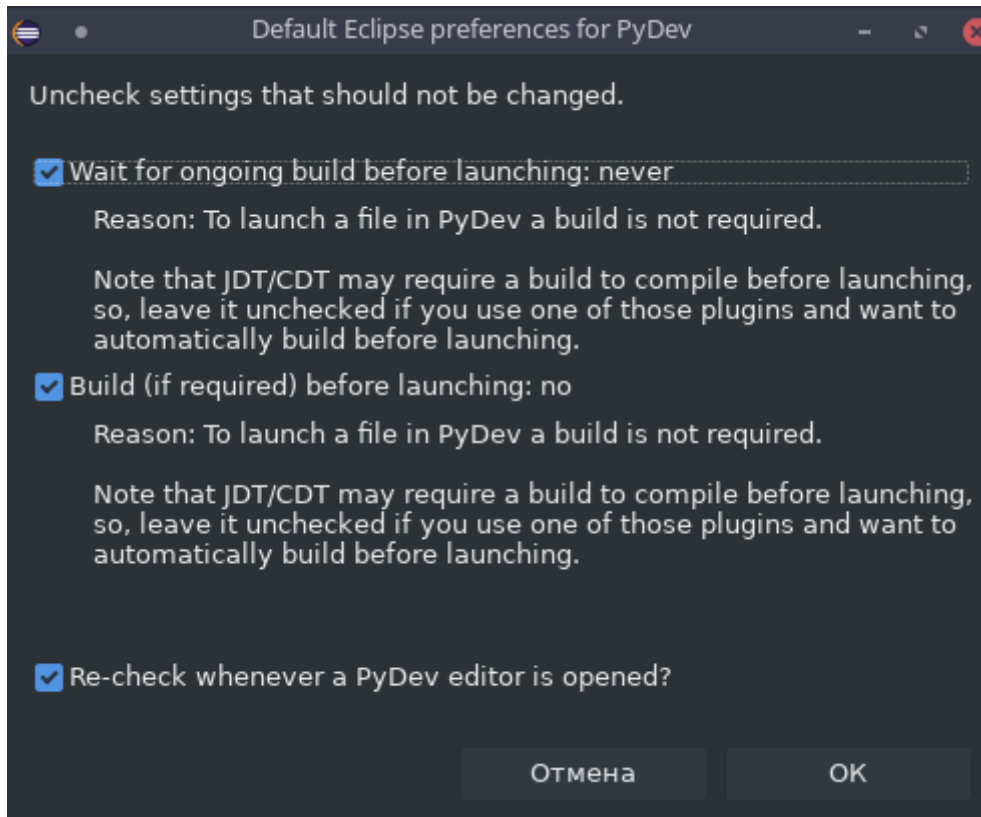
Default Eclipse preferences for PyDev

Uncheck settings that should not be changed.

Wait for ongoing build before launching: never

Reason: To launch a file in PyDev a build is not required.

Note that JDT/CDT may require a build to compile before launching, so, leave it unchecked if you use one of those plugins and want to automatically build before launching.

Build (if required) before launching: no

Reason: To launch a file in PyDev a build is not required.

Note that JDT/CDT may require a build to compile before launching, so, leave it unchecked if you use one of those plugins and want to automatically build before launching.

Re-check whenever a PyDev editor is opened?

Отмена

OK